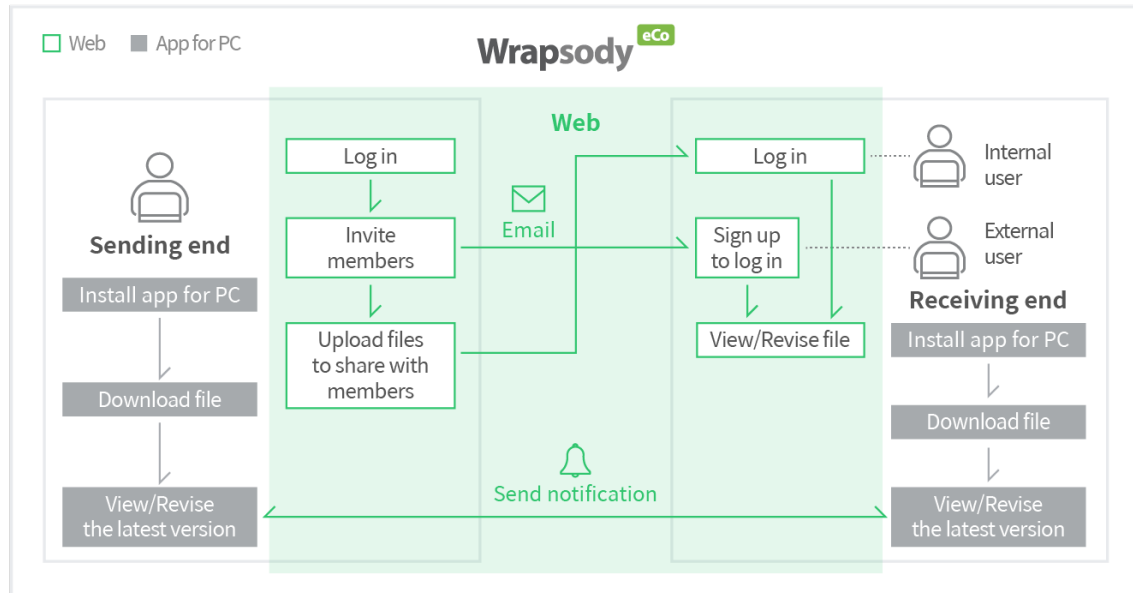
Web App for PC

Wrapsody eCo

Web

Sending end

Install app for PC

Download file

View/Revise the latest version

Log in

Invite members

Upload files to share with members

Email

Log in

Sign up to log in

View/Revise file

Internal user

External user

Receiving end

Install app for PC

Download file

View/Revise the latest version

Send notification